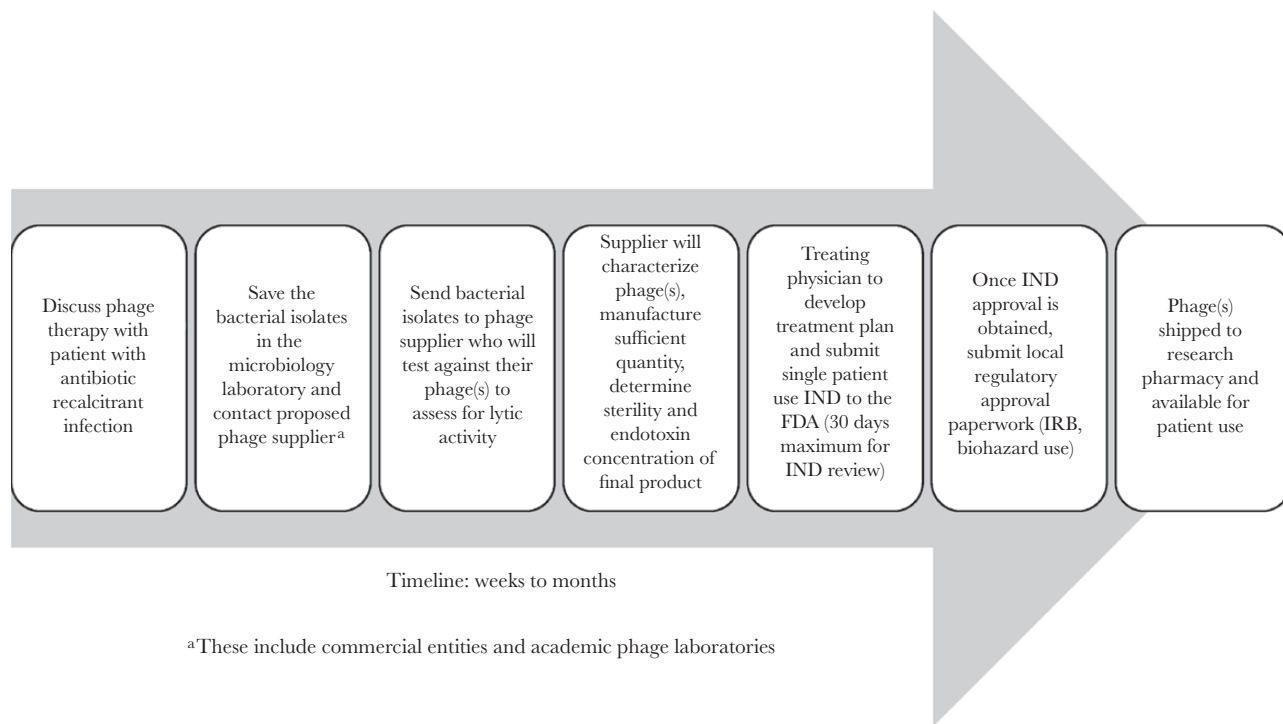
Discuss phage therapy with patient with antibiotic recalcitrant infection

Save the bacterial isolates in the microbiology laboratory and contact proposed phage supplier$^{a}$

Send bacterial isolates to phage supplier who will test against their phage(s) to assess for lytic activity

Supplier will characterize phage(s), manufacture sufficient quantity, determine sterility and endotoxin concentration of final product

Treating physician to develop treatment plan and submit single patient use IND to the FDA (30 days maximum for IND review)

Once IND approval is obtained, submit local regulatory approval paperwork (IRB, biohazard use)

Phage(s) shipped to research pharmacy and available for patient use

Timeline: weeks to months

$^{a}$These include commercial entities and academic phage laboratories